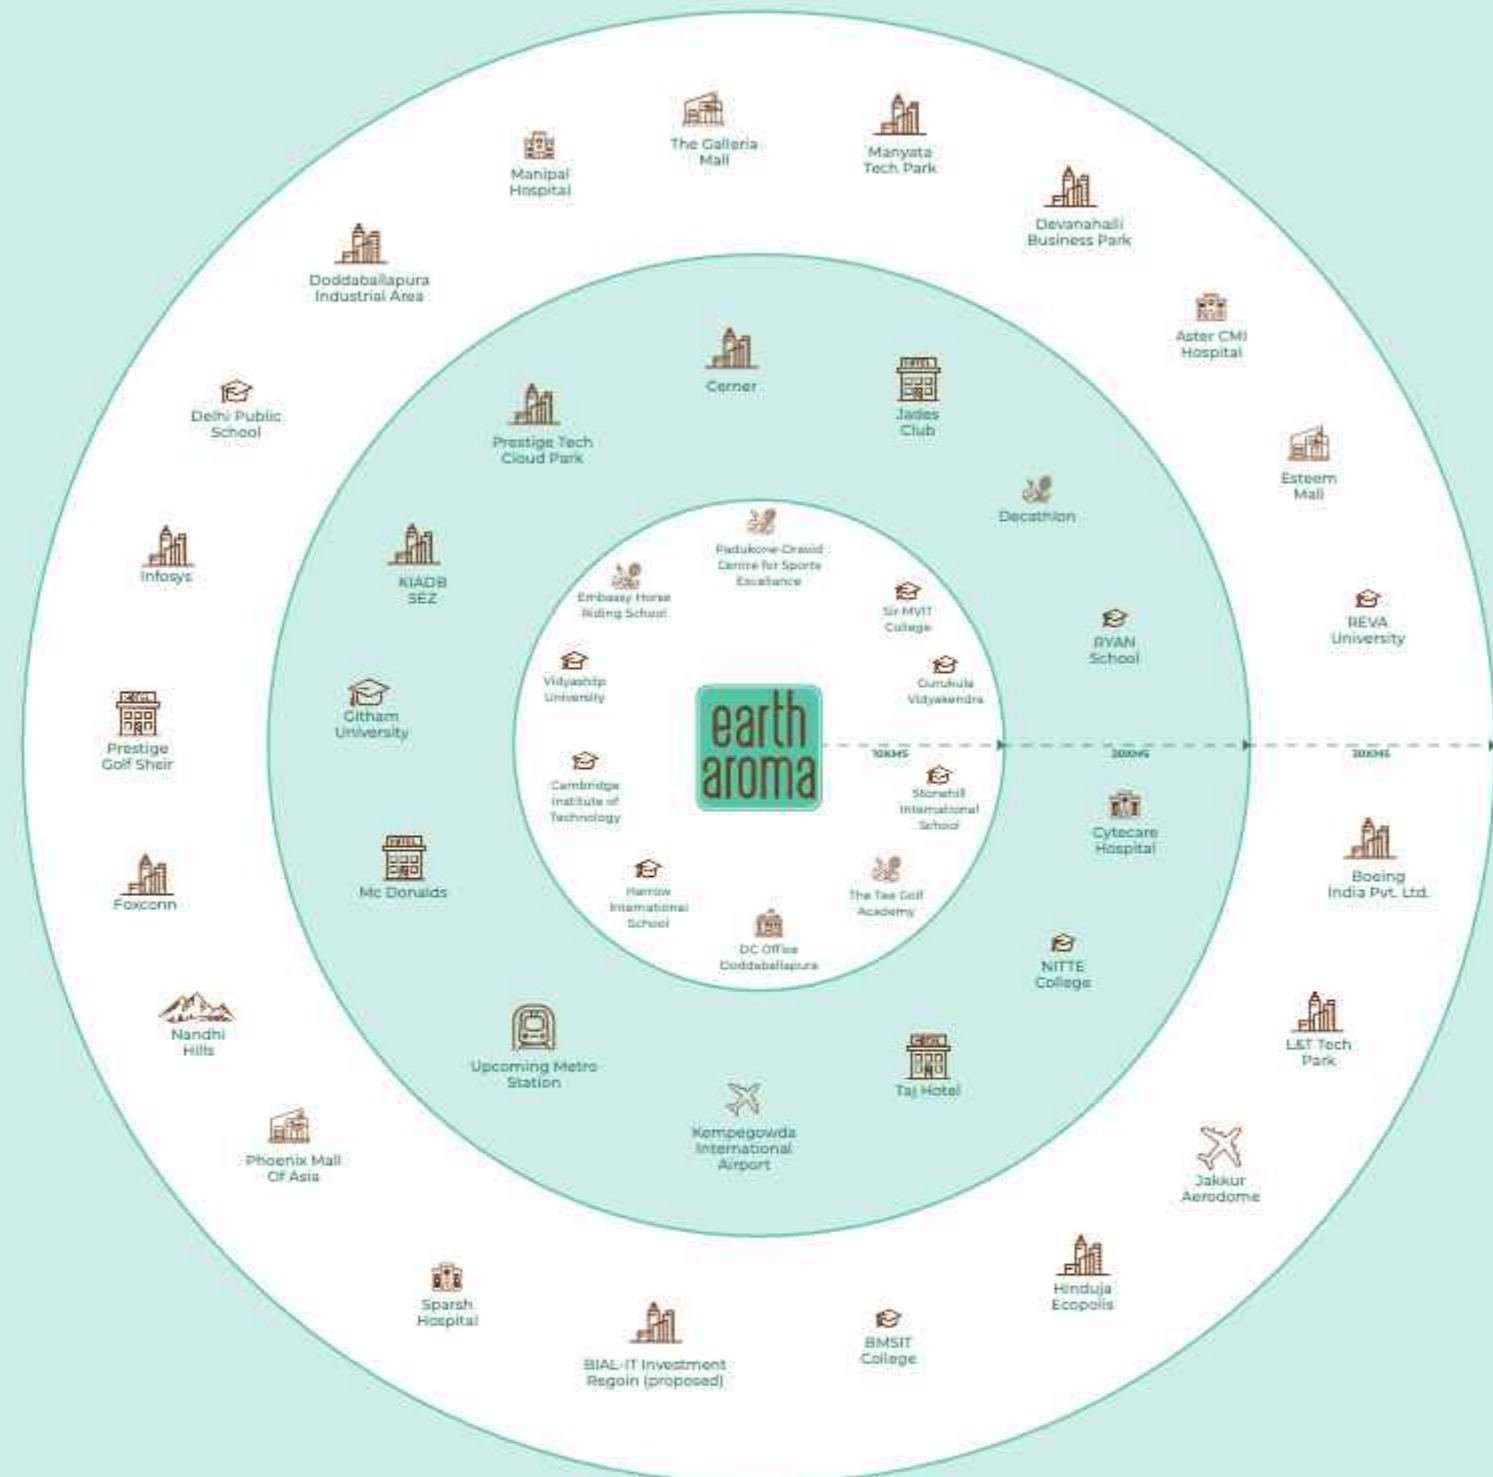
Manipal Hospital

The Galleria Mall

Manyata Tech Park

Devanahalli Business Park

Doddaballapura Industrial Area

Aster CMI Hospital

Delhi Public School

Esteem Mall

Infosys

REVA University

Prestige Golf Sheir

Foxconn

Boeing India Pvt. Ltd.

Nandhi Hills

L&T Tech Park

Phoenix Mall Of Asia

Jakkur Aerodome

Sparsh Hospital

Hinduja Ecopolis

BIAL-IT Investment Regoin (proposed)

BMSIT College

Cerner

Prestige Tech Cloud Park

Jades Club

Decathlon

KIADB SEZ

RYAN School

Githam University

Cytecare Hospital

Mc Donalds

NITTE College

Upcoming Metro Station

Taj Hotel

Kempegowda International Airport

Padukone-Dravid Centre for Sports Excellence

Embassy Horse Riding School

Sir MVIT College

Vidyashilp University

Gurukula Vidyakendra

earth aroma

10KMS

20KMS

30KMS

Cambridge Institute of Technology

Stonehill International School

Harrow International School

The Tee Golf Academy

DC Office Doddaballapura